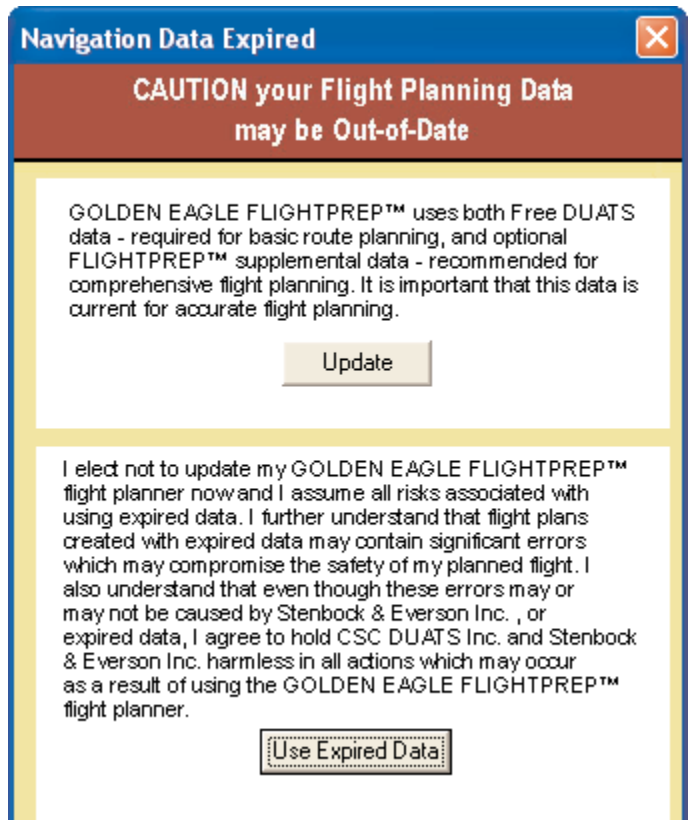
Navigation Data Expired

CAUTION your Flight Planning Data may be Out-of-Date

GOLDEN EAGLE FLIGHTPREP™ uses both Free DUATS data - required for basic route planning, and optional FLIGHTPREP™ supplemental data - recommended for comprehensive flight planning. It is important that this data is current for accurate flight planning.

Update

I elect not to update my GOLDEN EAGLE FLIGHTPREP™ flight planner now and I assume all risks associated with using expired data. I further understand that flight plans created with expired data may contain significant errors which may compromise the safety of my planned flight. I also understand that even though these errors may or may not be caused by Stenbock & Everson Inc. , or expired data, I agree to hold CSC DUATS Inc. and Stenbock & Everson Inc. harmless in all actions which may occur as a result of using the GOLDEN EAGLE FLIGHTPREP™ flight planner.

Use Expired Data